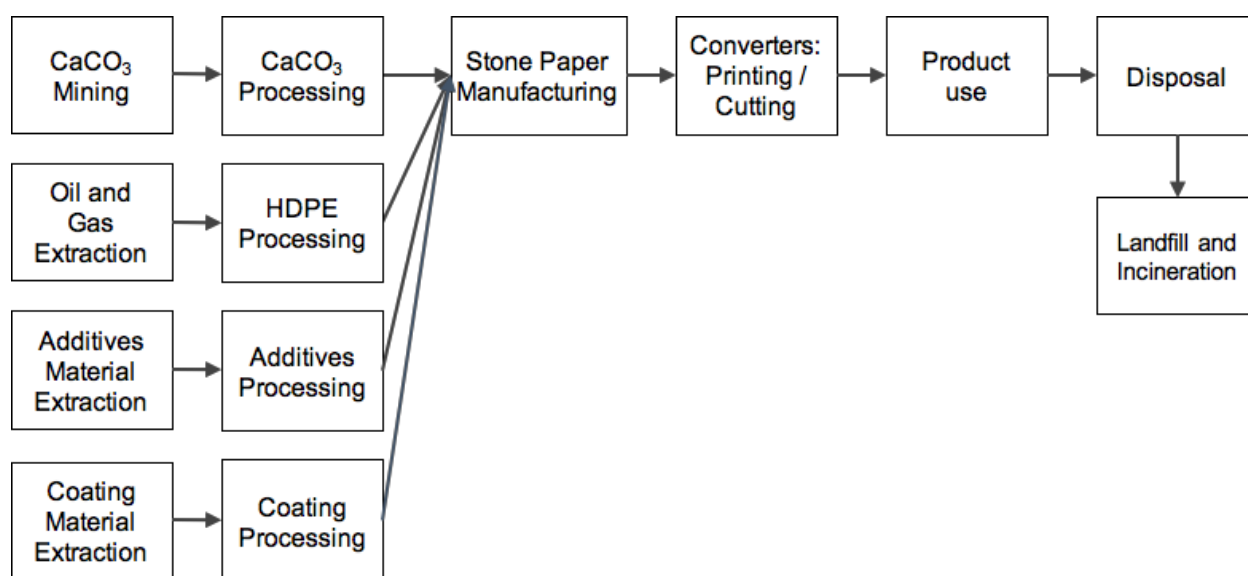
$CaCO_3$ Mining

$CaCO_3$ Processing

Stone Paper Manufacturing

Converters: Printing / Cutting

Product use

Disposal

Landfill and Incineration

Oil and Gas Extraction

HDPE Processing

Additives Material Extraction

Additives Processing

Coating Material Extraction

Coating Processing